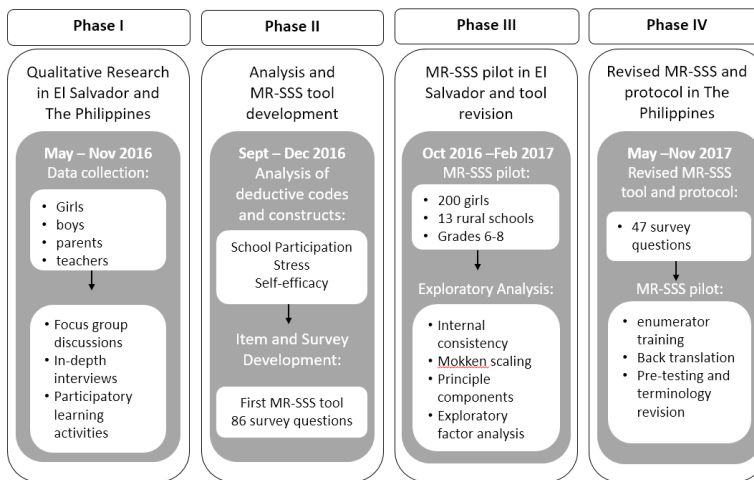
Phase I

Qualitative Research in El Salvador and The Philippines

May – Nov 2016
Data collection:

- Girls
- boys
- parents
- teachers

- Focus group discussions
- In-depth interviews
- Participatory learning activities

Phase II

Analysis and MR-SSS tool development

Sept – Dec 2016
Analysis of deductive codes and constructs:

School Participation
Stress
Self-efficacy

Item and Survey Development:

First MR-SSS tool
86 survey questions

Phase III

MR-SSS pilot in El Salvador and tool revision

Oct 2016 –Feb 2017
MR-SSS pilot:

- 200 girls
- 13 rural schools
- Grades 6-8

Exploratory Analysis:

- Internal consistency
- Mokken scaling
- Principle components
- Exploratory factor analysis

Phase IV

Revised MR-SSS and protocol in The Philippines

May –Nov 2017
Revised MR-SSS tool and protocol:

- 47 survey questions

MR-SSS pilot:

- enumerator training
- Back translation
- Pre-testing and terminology revision